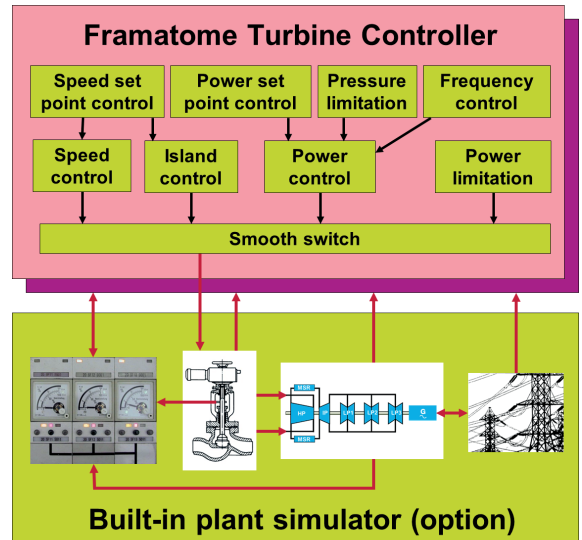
Framatome Turbine Controller

Speed set point control

Power set point control

Pressure limitation

Frequency control

Speed control

Island control

Power control

Power limitation

Smooth switch

MSR

HP

LP1

LP2

LP3

G

MSR

Built-in plant simulator (option)